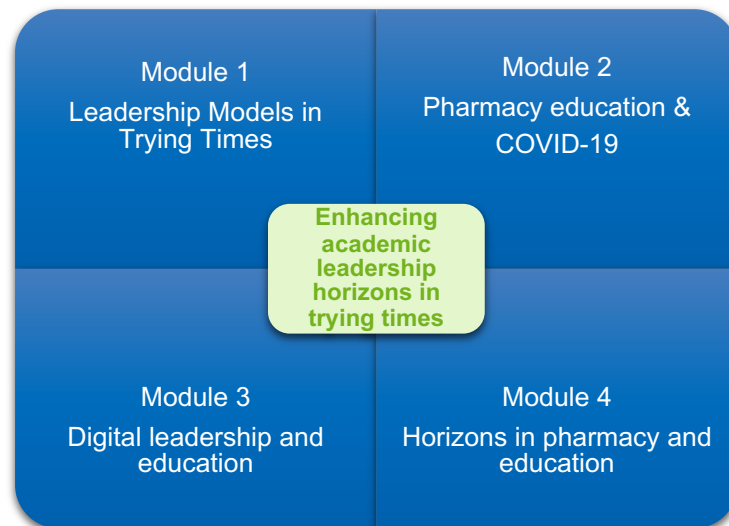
Module 1
Leadership Models in Trying Times

Module 2
Pharmacy education & COVID-19

Enhancing academic leadership horizons in trying times

Module 3
Digital leadership and education

Module 4
Horizons in pharmacy and education